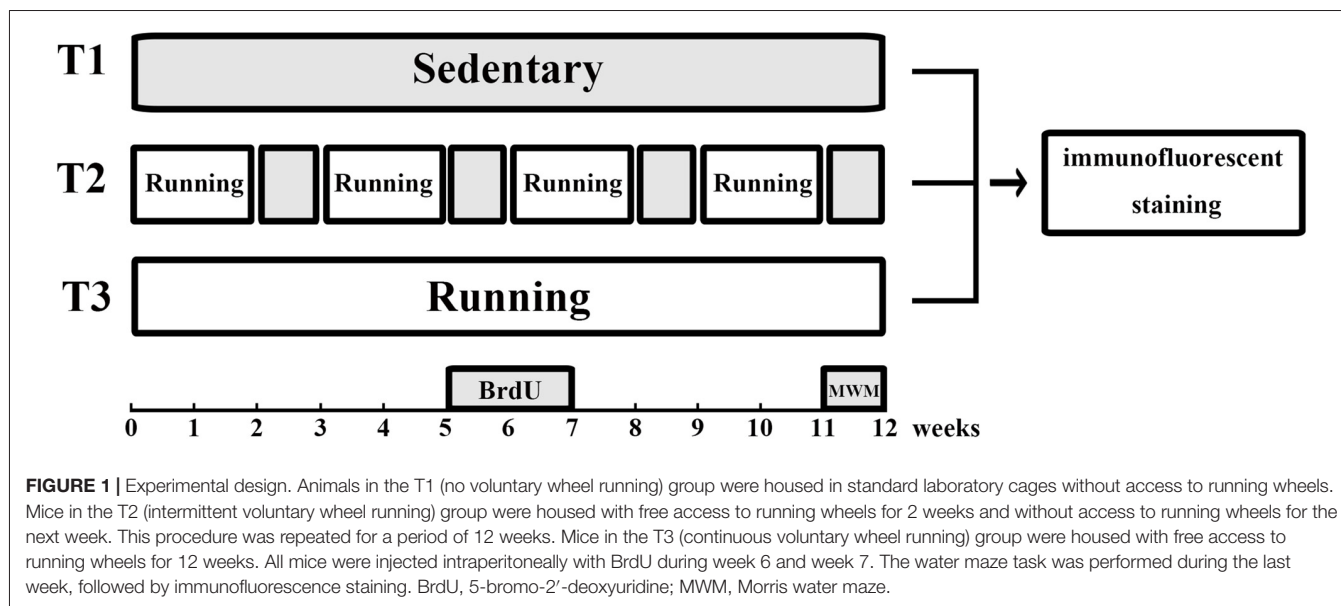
T1 Sedentary

T2 Running Running Running Running

T3 Running

immunofluorescent staining

BrdU

MWM

0 1 2 3 4 5 6 7 8 9 10 11 12 weeks

**FIGURE 1 |** Experimental design. Animals in the T1 (no voluntary wheel running) group were housed in standard laboratory cages without access to running wheels. Mice in the T2 (intermittent voluntary wheel running) group were housed with free access to running wheels for 2 weeks and without access to running wheels for the next week. This procedure was repeated for a period of 12 weeks. Mice in the T3 (continuous voluntary wheel running) group were housed with free access to running wheels for 12 weeks. All mice were injected intraperitoneally with BrdU during week 6 and week 7. The water maze task was performed during the last week, followed by immunofluorescence staining. BrdU, 5-bromo-2′-deoxyuridine; MWM, Morris water maze.